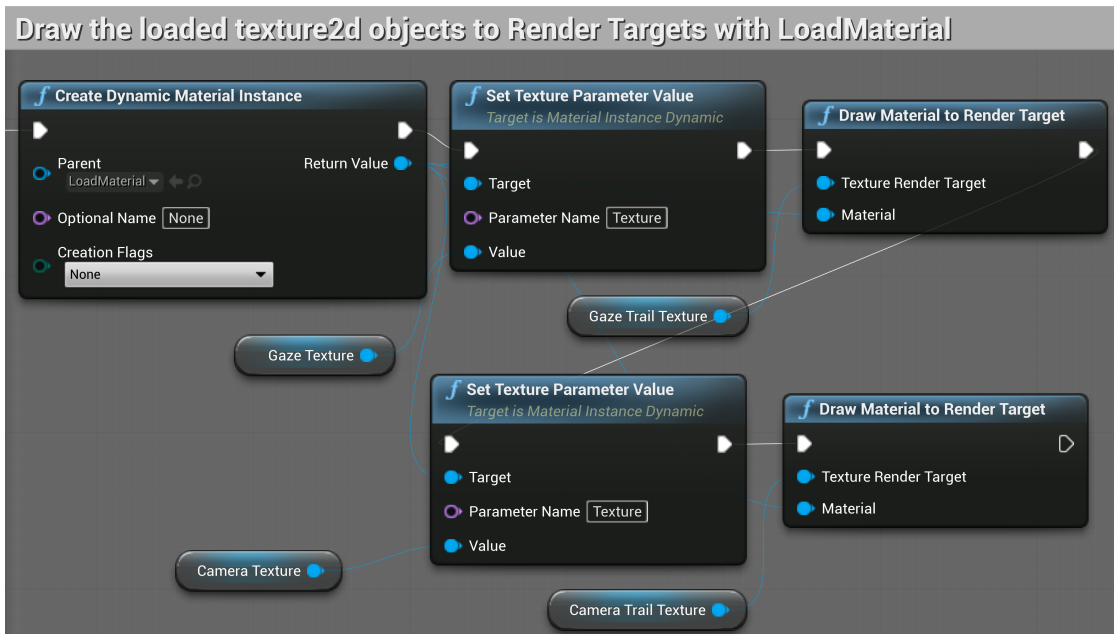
Draw the loaded texture2d objects to Render Targets with LoadMaterial

*f* Create Dynamic Material Instance
Parent
LoadMaterial
Return Value
Optional Name None
Creation Flags
None

*f* Set Texture Parameter Value
Target is Material Instance Dynamic
Target
Parameter Name Texture
Value

*f* Draw Material to Render Target
Texture Render Target
Material

Gaze Trail Texture

Gaze Texture

*f* Set Texture Parameter Value
Target is Material Instance Dynamic
Target
Parameter Name Texture
Value

*f* Draw Material to Render Target
Texture Render Target
Material

Camera Texture

Camera Trail Texture